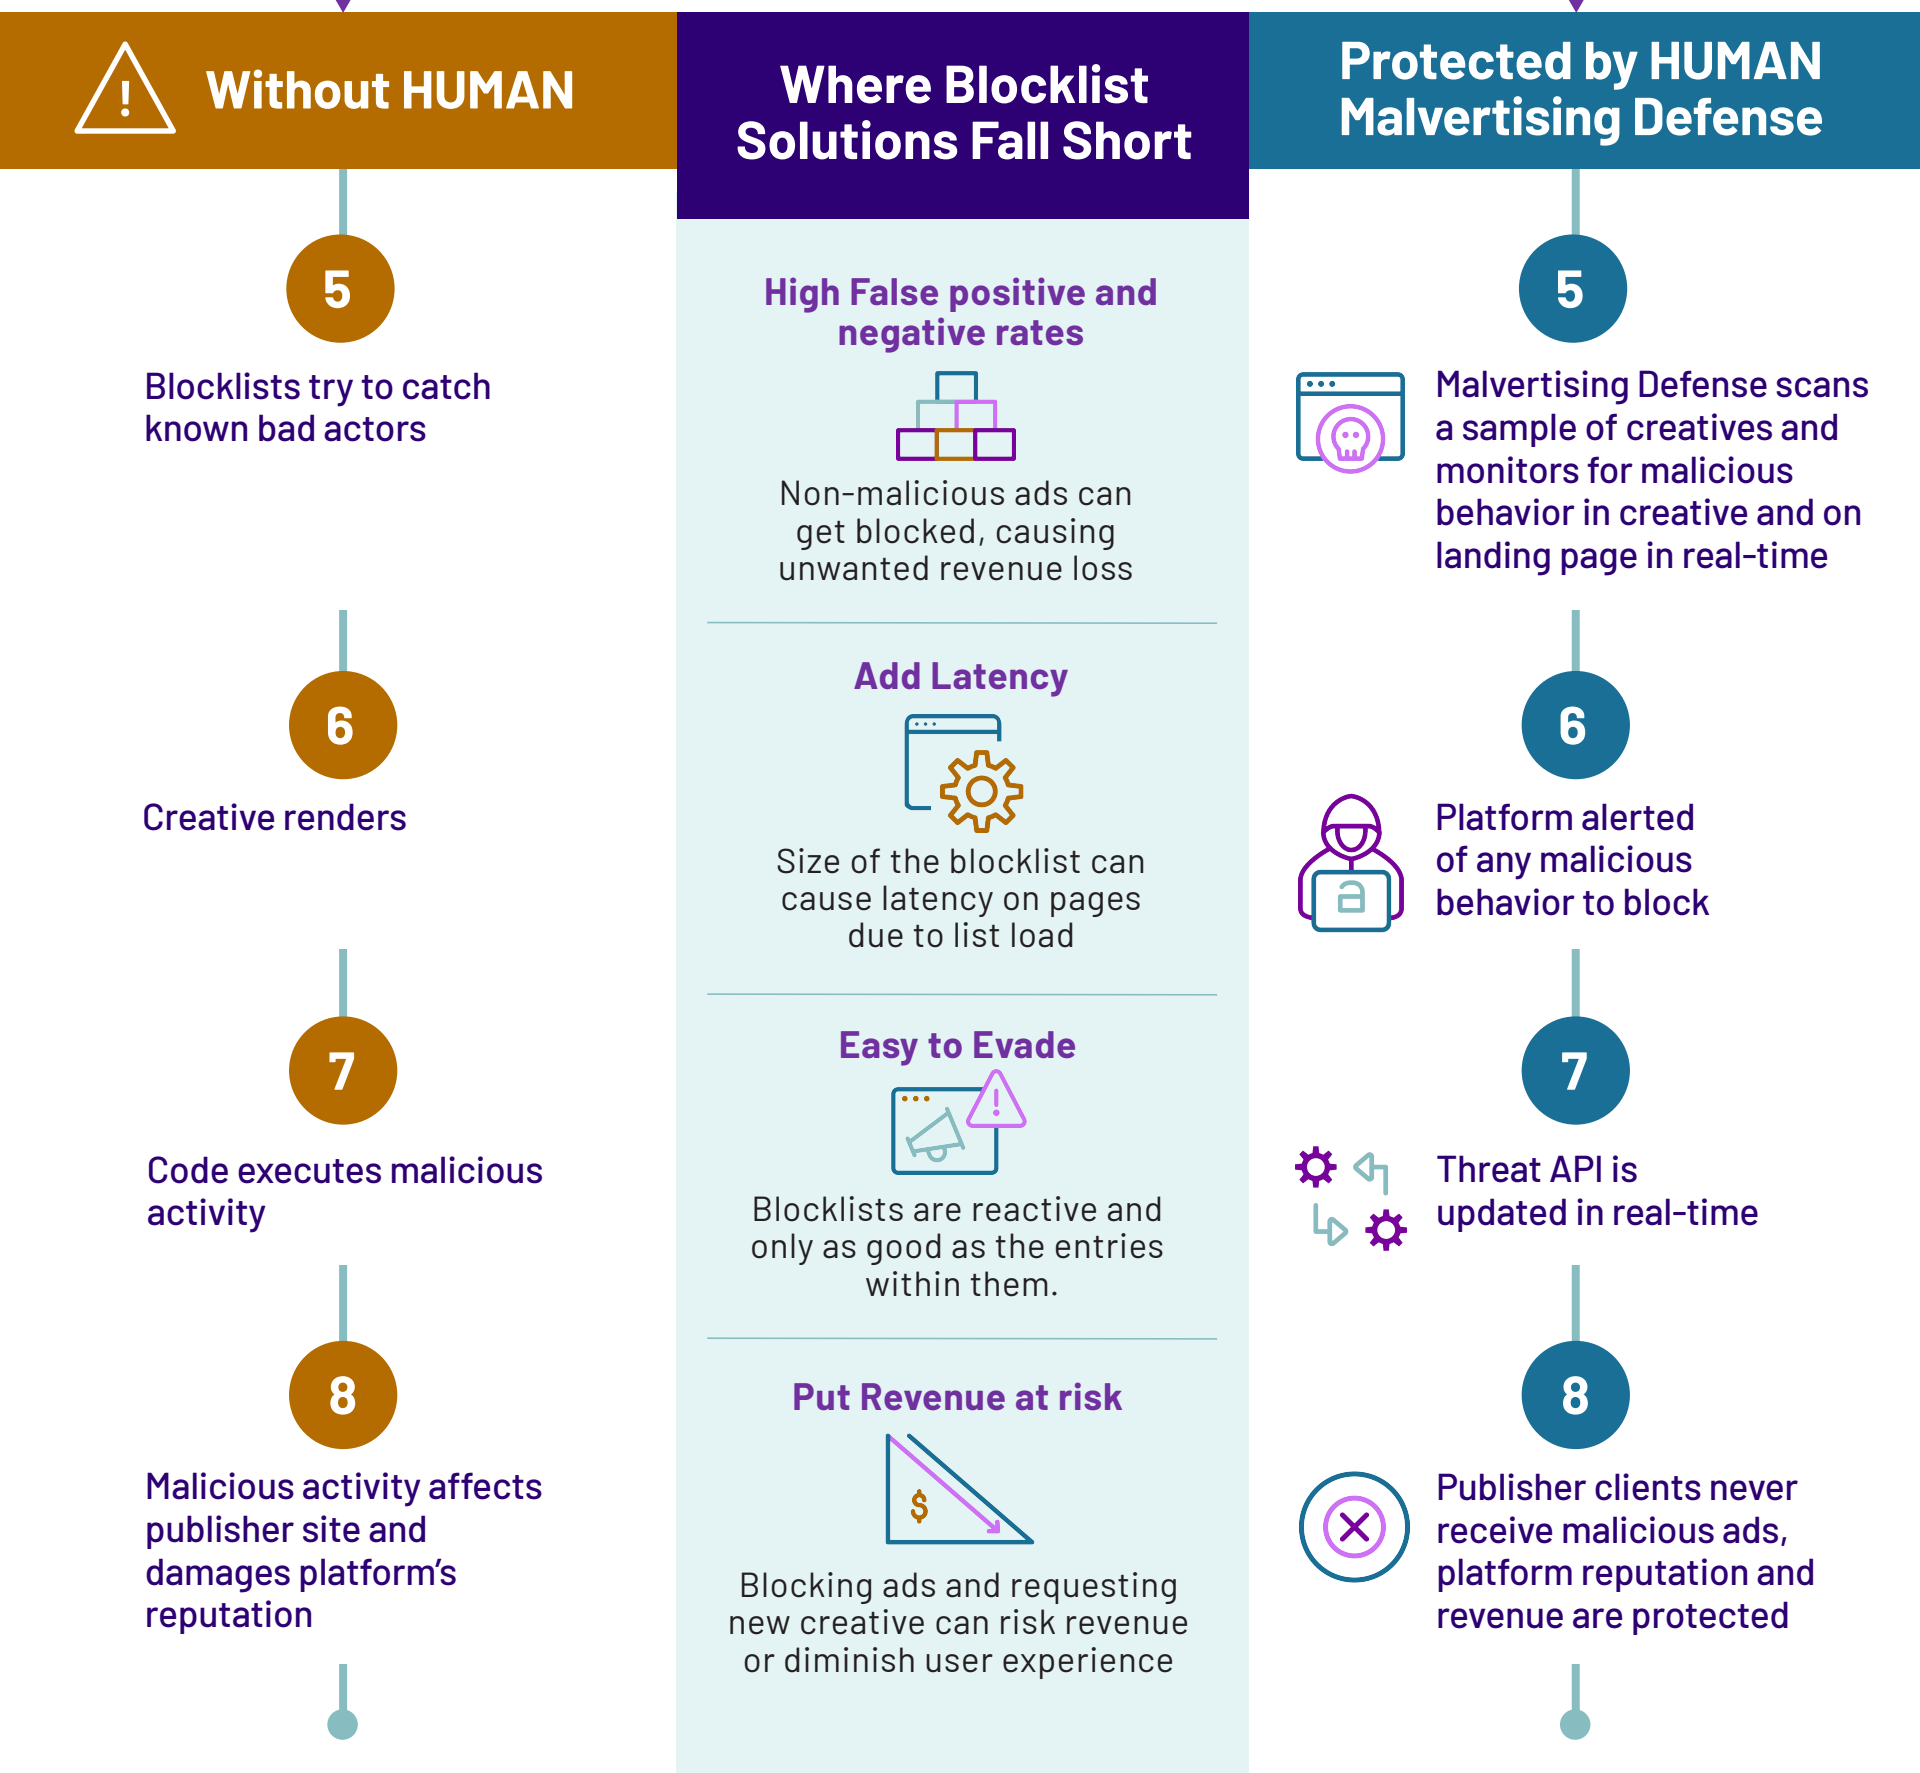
Without HUMAN

5

Blocklists try to catch known bad actors

6

Creative renders

7

Code executes malicious activity

8

Malicious activity affects publisher site and damages platform's reputation

Where Blocklist Solutions Fall Short

High False positive and negative rates

Non-malicious ads can get blocked, causing unwanted revenue loss

Add Latency

Size of the blocklist can cause latency on pages due to list load

Easy to Evade

Blocklists are reactive and only as good as the entries within them.

Put Revenue at risk

$

Blocking ads and requesting new creative can risk revenue or diminish user experience

Protected by HUMAN Malvertising Defense

5

Malvertising Defense scans a sample of creatives and monitors for malicious behavior in creative and on landing page in real-time

6

Platform alerted of any malicious behavior to block

7

Threat API is updated in real-time

8

Publisher clients never receive malicious ads, platform reputation and revenue are protected